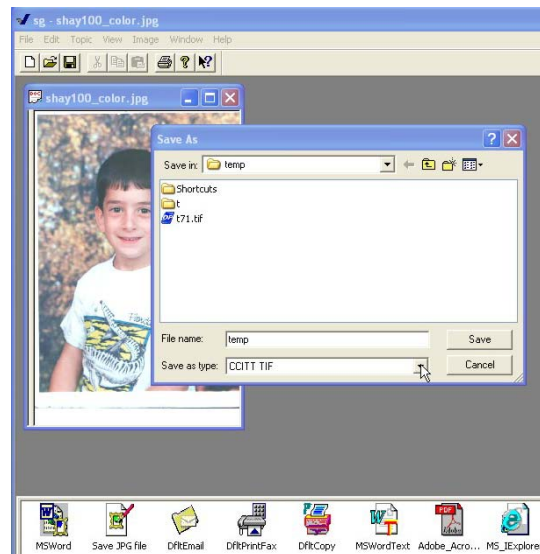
sg - shay100_color.jpg

File Edit Topic View Image Window Help

shay100_color.jpg

Save As

Save in: temp

Shortcuts
t
t71.tif

File name: temp
Save as type: CCITT TIF

Save
Cancel

MSWord
Save JPG file
DfltEmail
DfltPrintFax
DfltCopy
MSWordText
Adobe_Acro...
MS_IExplore